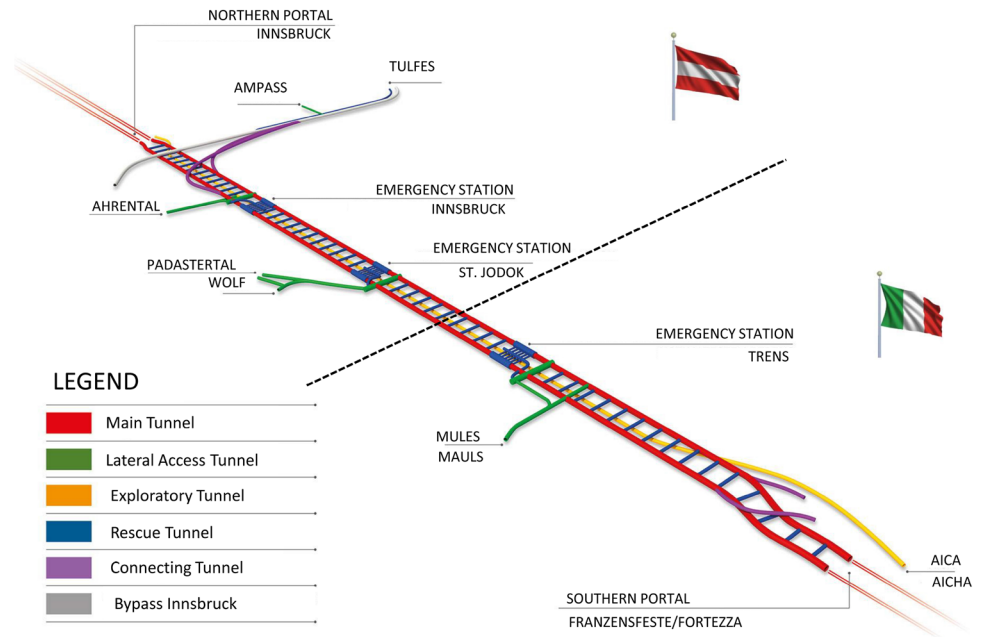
NORTHERN PORTAL
INNSBRUCK

TULFES

AMPASS

AHRENTAL

EMERGENCY STATION
INNSBRUCK

EMERGENCY STATION
ST. JODOK

PADASTERTAL
WOLF

EMERGENCY STATION
TRENS

LEGEND

Main Tunnel
Lateral Access Tunnel
Exploratory Tunnel
Rescue Tunnel
Connecting Tunnel
Bypass Innsbruck

MULES
MAULS

AICA
AICHA

SOUTHERN PORTAL
FRANZENSFESTE/FORTEZZA